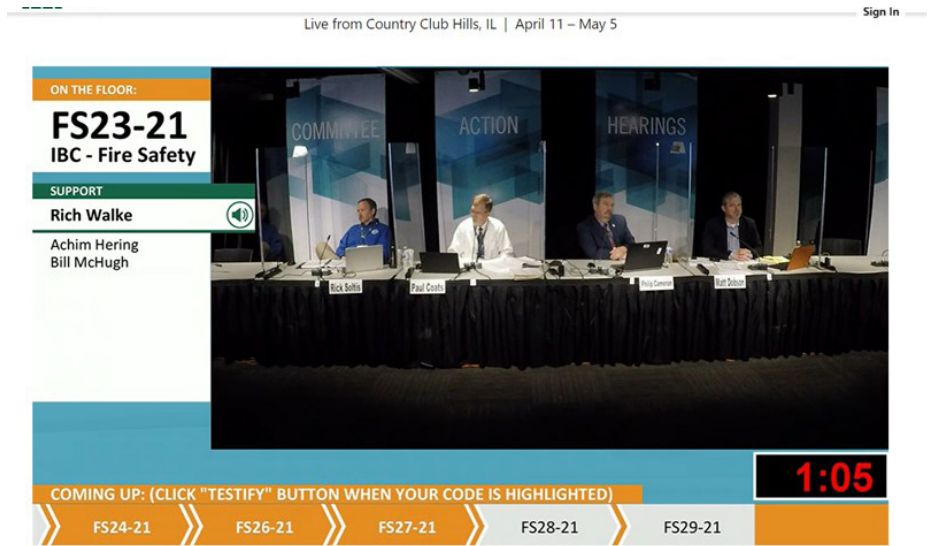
Live from Country Club Hills, IL | April 11 – May 5

Sign In

ON THE FLOOR:
FS23-21
IBC - Fire Safety

SUPPORT
Rich Walke
Achim Hering
Bill McHugh

COMMITTEE ACTION HEARINGS

Rick Soltis
Paul Coats
Philip Cameron
Matt Dobson

1:05

COMING UP: (CLICK "TESTIFY" BUTTON WHEN YOUR CODE IS HIGHLIGHTED)

FS24-21
FS26-21
FS27-21
FS28-21
FS29-21